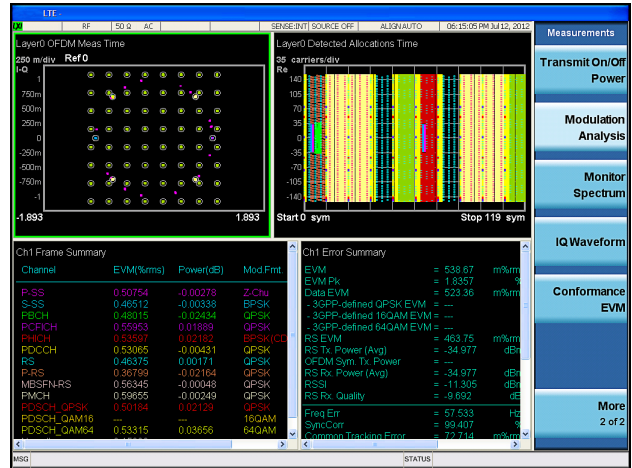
LTE -

RF 50 Ω AC SENSE:INT SOURCE OFF ALIGN AUTO 06:15:05 PM Jul 12, 2012

Measurements

Layer0 OFDM Meas Time
250 m/div Ref 0
I-Q
1
750m
500m
250m
0
-250m
-500m
-750m
-1
-1.893 1.893

Layer0 Detected Allocations Time
35 carriers/div
Re
140
105
70
35
0
-35
-70
-105
-140
Start 0 sym Stop 119 sym

Transmit On/Off Power

Modulation Analysis

Monitor Spectrum

IQ Waveform

Conformance EVM

More 2 of 2

Ch1 Frame Summary

| Channel | EVM(%rms) | Power(dB) | Mod.Fmt. |
|---|---|---|---|
| P-SS | 0.50754 | -0.00278 | Z-Chu |
| S-SS | 0.46512 | -0.00338 | BPSK |
| PBCH | 0.48015 | -0.02434 | QPSK |
| PCFICH | 0.55963 | 0.01889 | QPSK |
| PHICH | 0.53597 | 0.02182 | BPSK(CD |
| PDCCH | 0.53065 | -0.00431 | QPSK |
| RS | 0.46375 | 0.00171 | QPSK |
| P-RS | 0.36799 | -0.02164 | QPSK |
| MBSFN-RS | 0.56345 | -0.00048 | QPSK |
| PMCH | 0.59655 | -0.00249 | QPSK |
| PDSCH_QPSK | 0.50184 | 0.02129 | QPSK |
| PDSCH_QAM16 | --- | --- | 16QAM |
| PDSCH_QAM64 | 0.53315 | 0.03656 | 64QAM |

Ch1 Error Summary

EVM = 538.67 m%rm
EVM Pk = 1.8357 %
Data EVM = 523.36 m%rm
- 3GPP-defined QPSK EVM = ---
- 3GPP-defined 16QAM EVM = ---
- 3GPP-defined 64QAM EVM = ---
RS EVM = 463.75 m%rm
RS Tx. Power (Avg) = -34.977 dBm
OFDM Sym. Tx. Power = ---
RS Rx. Power (Avg) = -34.977 dBm
RSSI = -11.305 dBm
RS Rx. Quality = -9.692 dB
Freq.Err = 57.533 Hz
SyncCorr = 99.407 %
Common Tracking Error = 72.714 m%rm

MSG STATUS